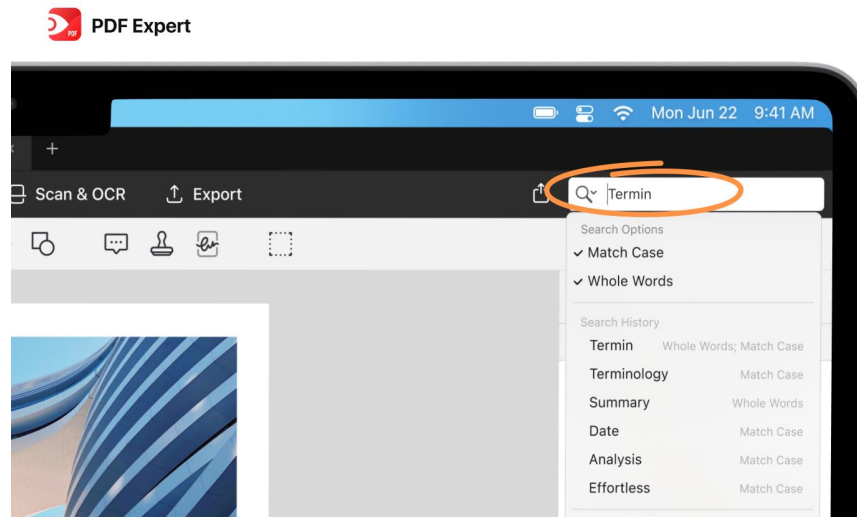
PDF Expert

Mon Jun 22 9:41 AM

+

Scan & OCR Export

Termin

Search Options
✔ Match Case
✔ Whole Words

Search History
Termin Whole Words; Match Case
Terminology Match Case
Summary Whole Words
Date Match Case
Analysis Match Case
Effortless Match Case